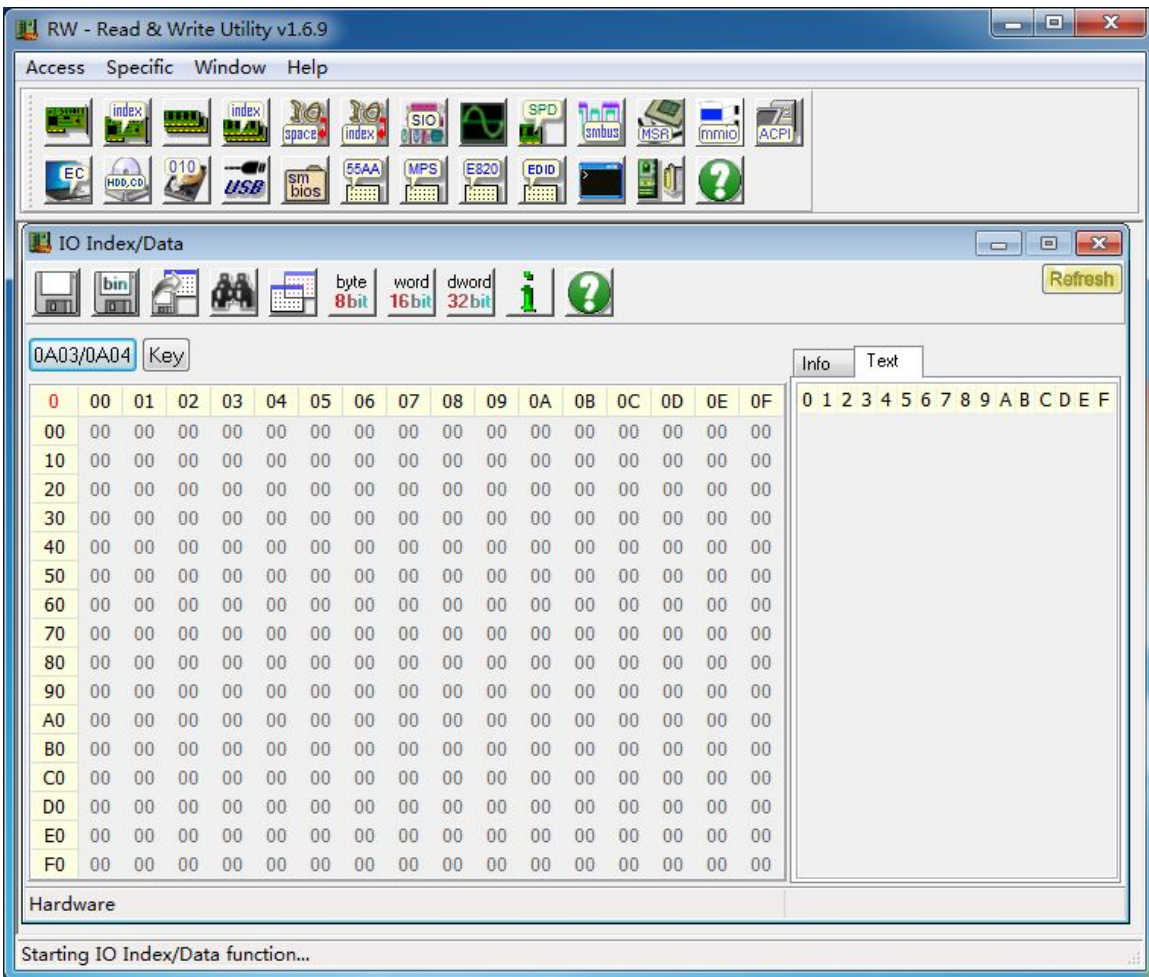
RW - Read & Write Utility v1.6.9

Access Specific Window Help

index index IO space IO index SIO SPD smbus MSR mmio ACPI

EC HDD,CD 010 USB sm bios 55AA MPS E820 EDID

IO Index/Data

bin byte 8bit word 16bit dword 32bit

Refresh

0A03/0A04 Key

Info Text

| 0 | 00 | 01 | 02 | 03 | 04 | 05 | 06 | 07 | 08 | 09 | 0A | 0B | 0C | 0D | 0E | 0F |
|---|---|---|---|---|---|---|---|---|---|---|---|---|---|---|---|---|
| 00 | 00 | 00 | 00 | 00 | 00 | 00 | 00 | 00 | 00 | 00 | 00 | 00 | 00 | 00 | 00 | 00 |
| 10 | 00 | 00 | 00 | 00 | 00 | 00 | 00 | 00 | 00 | 00 | 00 | 00 | 00 | 00 | 00 | 00 |
| 20 | 00 | 00 | 00 | 00 | 00 | 00 | 00 | 00 | 00 | 00 | 00 | 00 | 00 | 00 | 00 | 00 |
| 30 | 00 | 00 | 00 | 00 | 00 | 00 | 00 | 00 | 00 | 00 | 00 | 00 | 00 | 00 | 00 | 00 |
| 40 | 00 | 00 | 00 | 00 | 00 | 00 | 00 | 00 | 00 | 00 | 00 | 00 | 00 | 00 | 00 | 00 |
| 50 | 00 | 00 | 00 | 00 | 00 | 00 | 00 | 00 | 00 | 00 | 00 | 00 | 00 | 00 | 00 | 00 |
| 60 | 00 | 00 | 00 | 00 | 00 | 00 | 00 | 00 | 00 | 00 | 00 | 00 | 00 | 00 | 00 | 00 |
| 70 | 00 | 00 | 00 | 00 | 00 | 00 | 00 | 00 | 00 | 00 | 00 | 00 | 00 | 00 | 00 | 00 |
| 80 | 00 | 00 | 00 | 00 | 00 | 00 | 00 | 00 | 00 | 00 | 00 | 00 | 00 | 00 | 00 | 00 |
| 90 | 00 | 00 | 00 | 00 | 00 | 00 | 00 | 00 | 00 | 00 | 00 | 00 | 00 | 00 | 00 | 00 |
| A0 | 00 | 00 | 00 | 00 | 00 | 00 | 00 | 00 | 00 | 00 | 00 | 00 | 00 | 00 | 00 | 00 |
| B0 | 00 | 00 | 00 | 00 | 00 | 00 | 00 | 00 | 00 | 00 | 00 | 00 | 00 | 00 | 00 | 00 |
| C0 | 00 | 00 | 00 | 00 | 00 | 00 | 00 | 00 | 00 | 00 | 00 | 00 | 00 | 00 | 00 | 00 |
| D0 | 00 | 00 | 00 | 00 | 00 | 00 | 00 | 00 | 00 | 00 | 00 | 00 | 00 | 00 | 00 | 00 |
| E0 | 00 | 00 | 00 | 00 | 00 | 00 | 00 | 00 | 00 | 00 | 00 | 00 | 00 | 00 | 00 | 00 |
| F0 | 00 | 00 | 00 | 00 | 00 | 00 | 00 | 00 | 00 | 00 | 00 | 00 | 00 | 00 | 00 | 00 |

0 1 2 3 4 5 6 7 8 9 A B C D E F

Hardware

Starting IO Index/Data function...